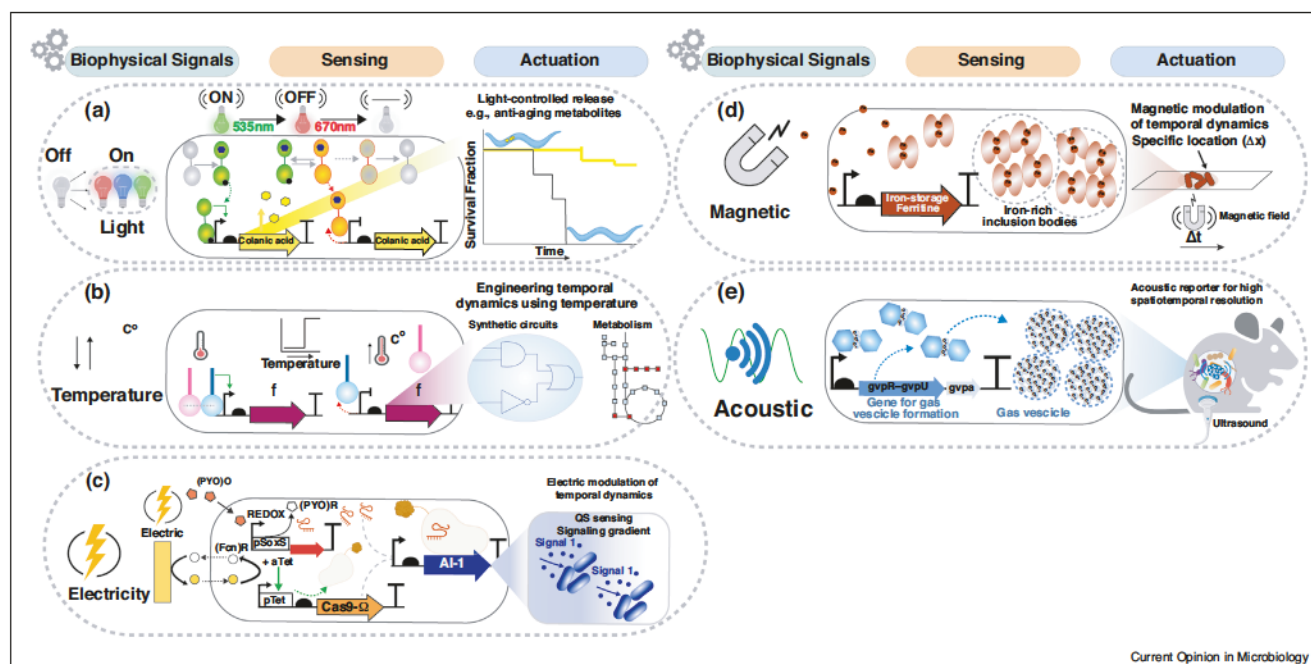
Biophysical Signals

Sensing

Actuation

(a)

ON

OFF

535nm

670nm

Off

On

Light

Colanic acid

Colanic acid

Light-controlled release e.g., anti-aging metabolites

Survival Fraction

Time

(b)

C°

Temperature

Temperature

C°

f

f

Engineering temporal dynamics using temperature

Synthetic circuits

Metabolism

(c)

(PYO)O

Electric

REDOX

(PYO)R

(Fcn)R

pSoxS

+ aTet

pTet

Cas9-Ω

AI-1

Electricity

Electric modulation of temporal dynamics

QS sensing Signaling gradient

Signal 1

Signal 1

Biophysical Signals

Sensing

Actuation

(d)

Magnetic

Iron-storage Ferritine

Iron-rich inclusion bodies

Magnetic modulation of temporal dynamics Specific location (Δx)

Magnetic field

Δt

(e)

Acoustic

gvpR–gvpU

gvpa

Gene for gas vescicle formation

Gas vescicle

Acoustic reporter for high spatiotemporal resolution

Ultrasound

Current Opinion in Microbiology